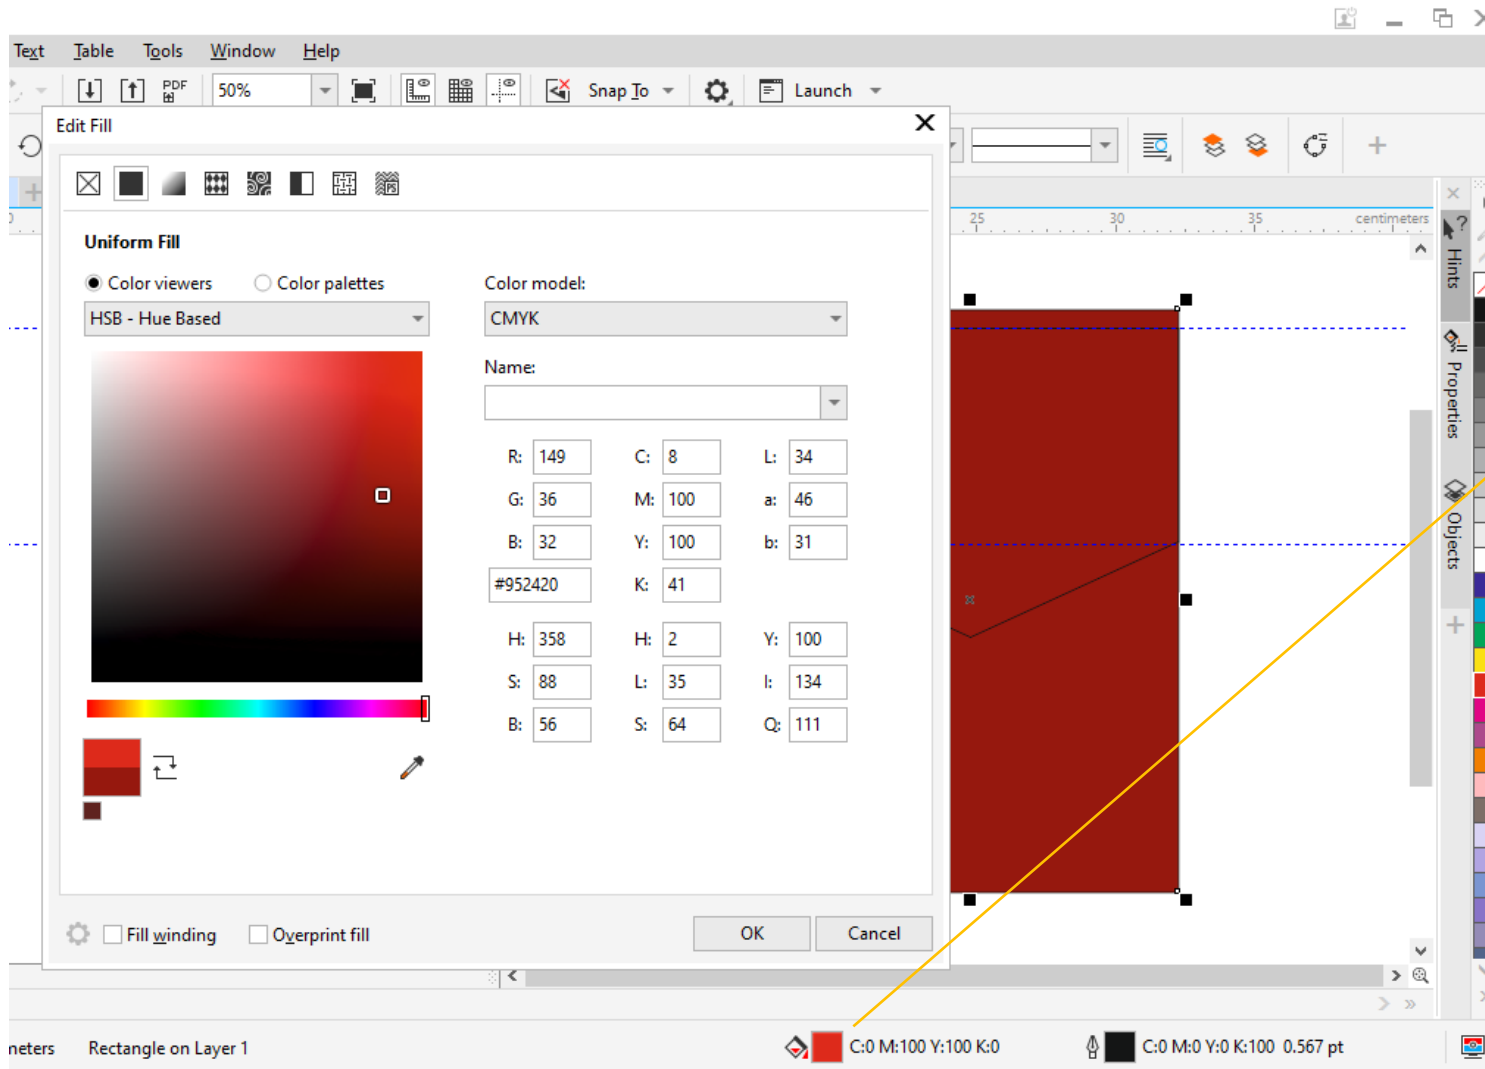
Text Table Tools Window Help

PDF 50% Snap To Launch

Edit Fill

Uniform Fill

Color viewers Color palettes

HSB - Hue Based

Color model:

CMYK

Name:

| R: | 149 | C: | 8 | L: | 34 |
|---|---|---|---|---|---|
| G: | 36 | M: | 100 | a: | 46 |
| B: | 32 | Y: | 100 | b: | 31 |
| #952420 | | K: | 41 | | |
| H: | 358 | H: | 2 | Y: | 100 |
| S: | 88 | L: | 35 | I: | 134 |
| B: | 56 | S: | 64 | Q: | 111 |

Fill winding Overprint fill

OK Cancel

25 30 35 centimeters

Hints Properties Objects

neters Rectangle on Layer 1 C:0 M:100 Y:100 K:0 C:0 M:0 Y:0 K:100 0.567 pt